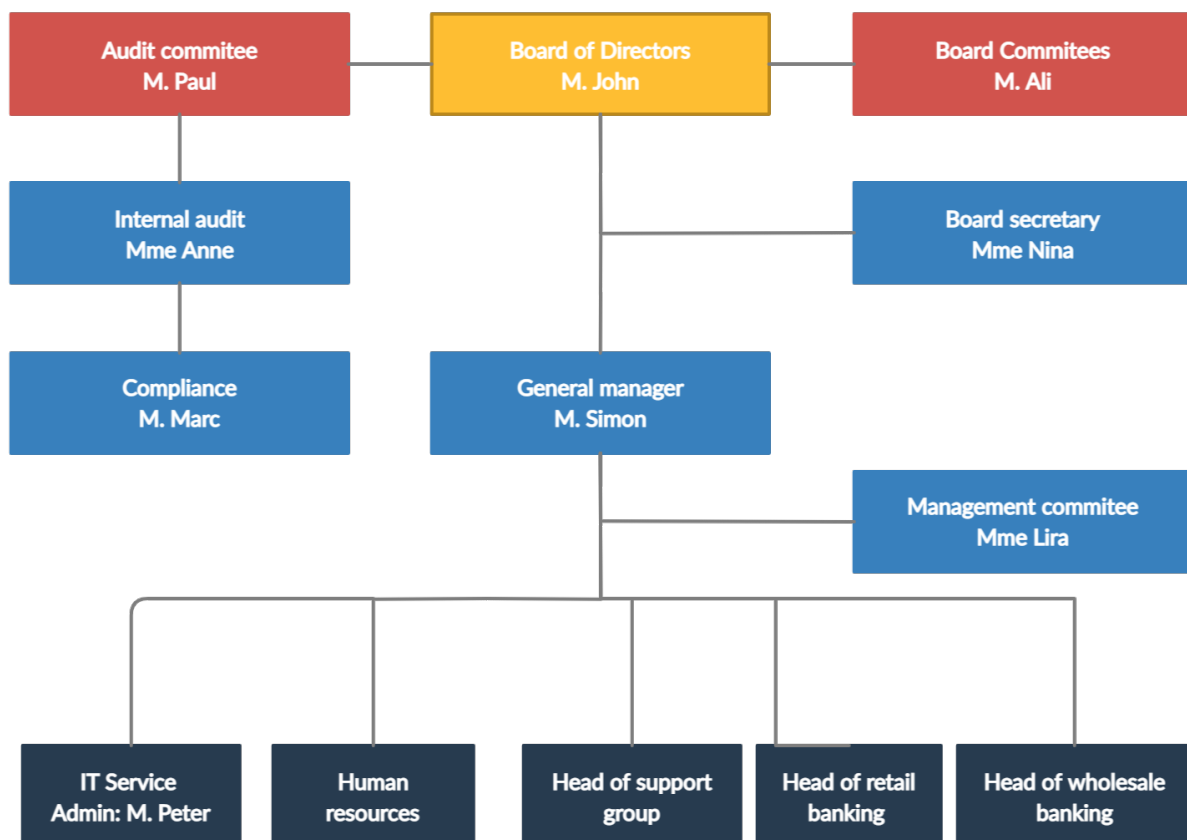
Audit commitee
M. Paul

Board of Directors
M. John

Board Commitees
M. Ali

Internal audit
Mme Anne

Board secretary
Mme Nina

Compliance
M. Marc

General manager
M. Simon

Management commitee
Mme Lira

IT Service
Admin: M. Peter

Human resources

Head of support group

Head of retail banking

Head of wholesale banking